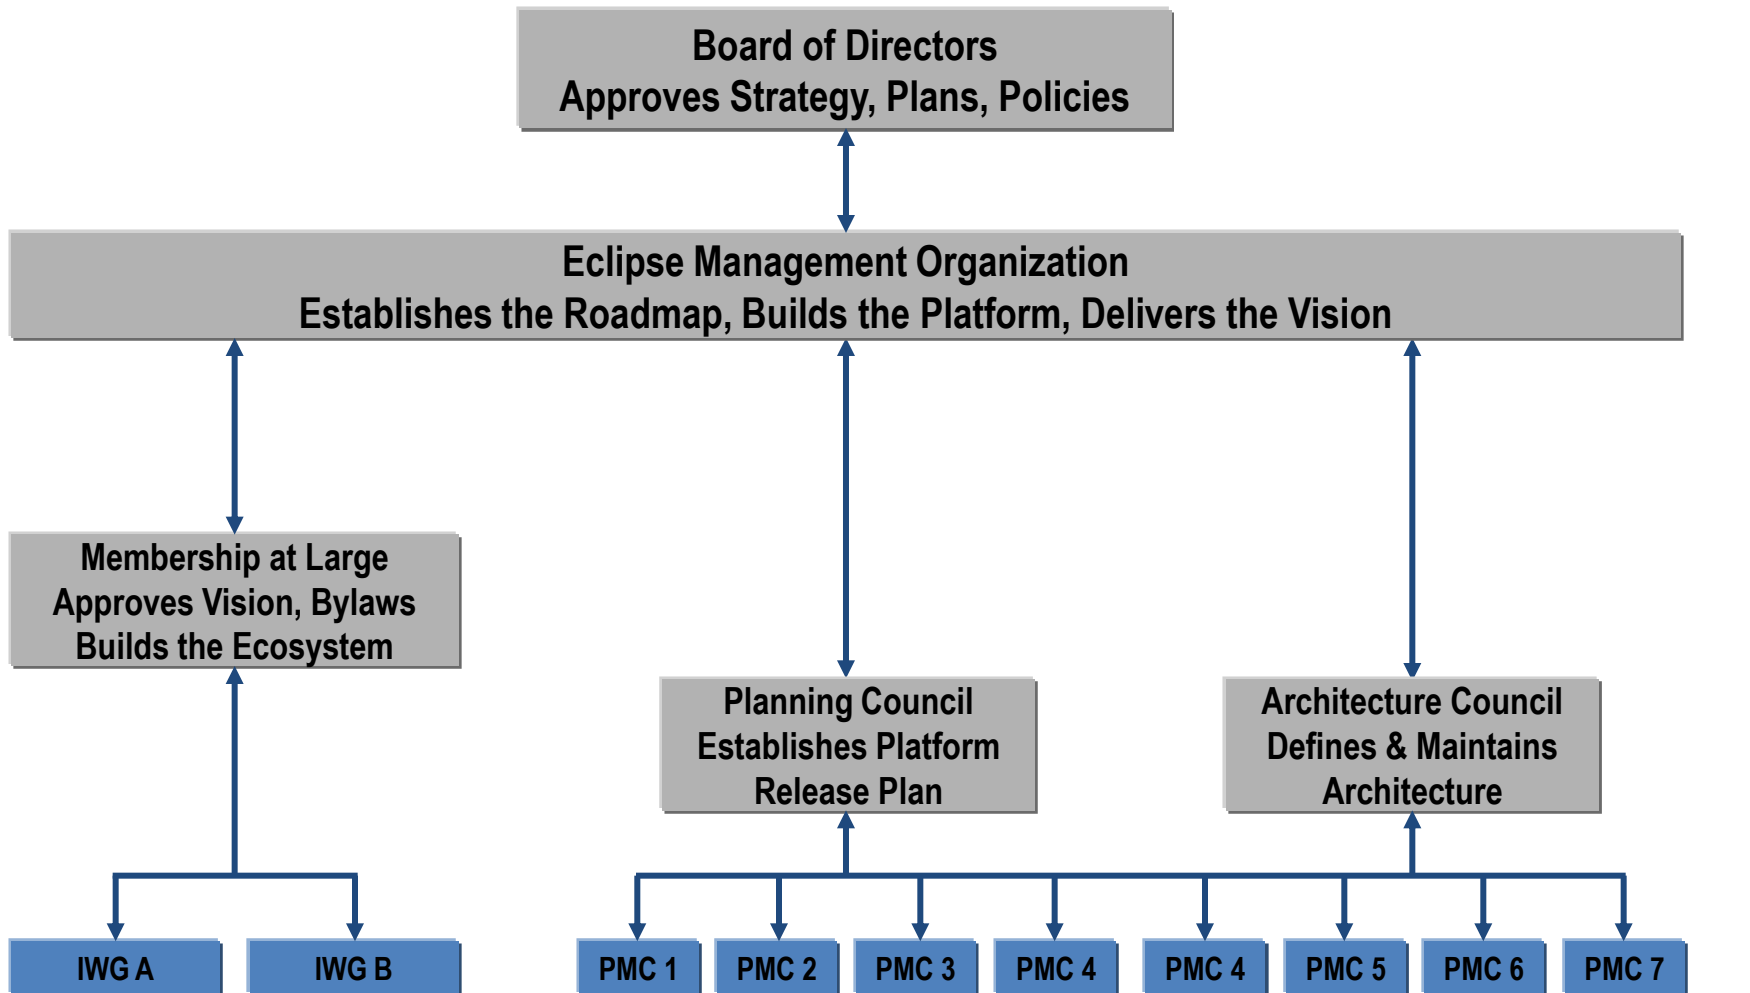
Board of Directors
Approves Strategy, Plans, Policies

Eclipse Management Organization
Establishes the Roadmap, Builds the Platform, Delivers the Vision

Membership at Large
Approves Vision, Bylaws
Builds the Ecosystem

Planning Council
Establishes Platform
Release Plan

Architecture Council
Defines & Maintains
Architecture

IWG A

IWG B

PMC 1

PMC 2

PMC 3

PMC 4

PMC 4

PMC 5

PMC 6

PMC 7